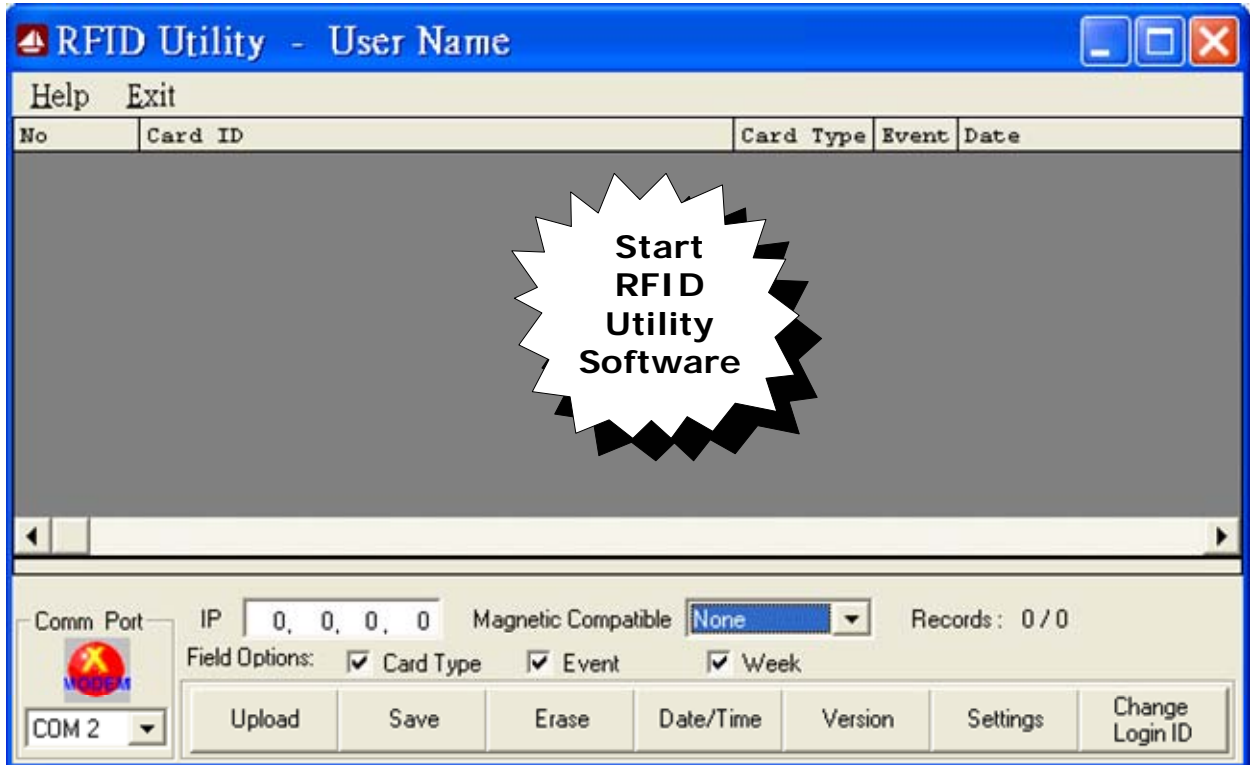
RFID Utility - User Name

Help Exit

| No | Card ID | Card Type | Event | Date |
|---|---|---|---|---|

Start RFID Utility Software

Comm Port
MODEM
COM 2

IP 0. 0. 0. 0 Magnetic Compatible None Records : 0 / 0

Field Options: Card Type Event Week

Upload Save Erase Date/Time Version Settings Change Login ID